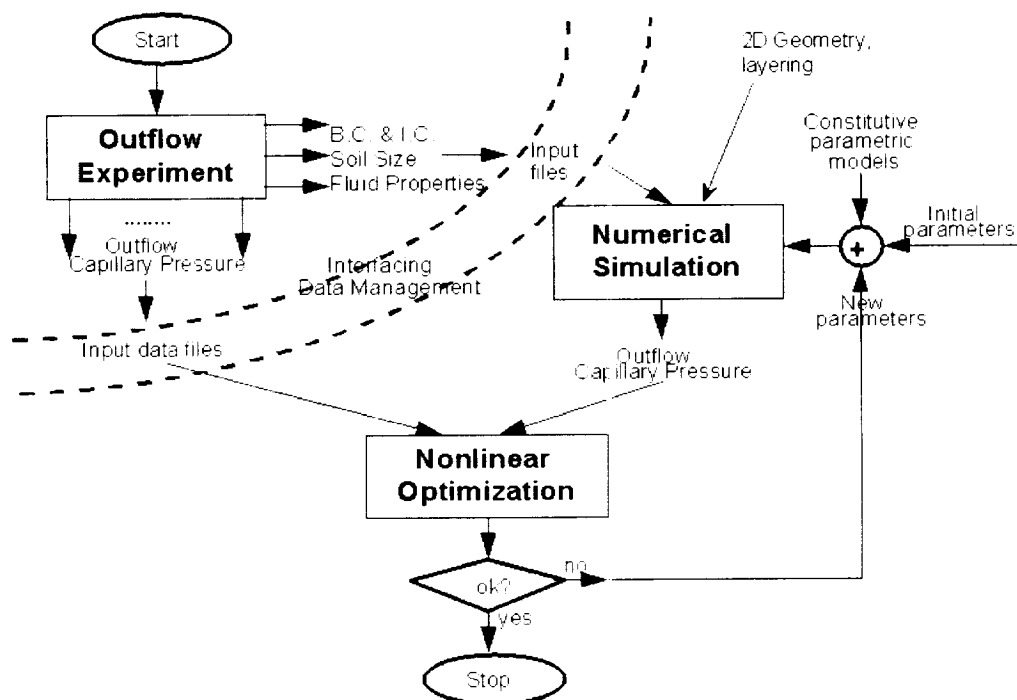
Start

Outflow Experiment

B.C. & I.C.
Soil Size
Fluid Properties

........
Outflow
Capillary Pressure

Input files

2D Geometry, layering

Constitutive parametric models

Initial parameters

+

Numerical Simulation

New parameters

Interfacing Data Management

Input data files

Outflow
Capillary Pressure

Nonlinear Optimization

ok?

no

yes

Stop